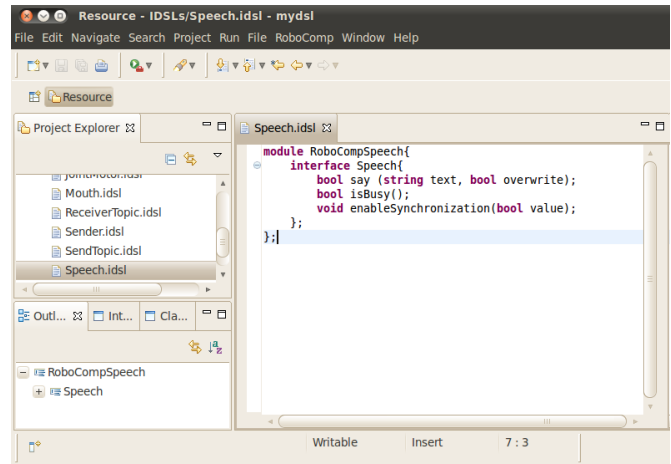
Resource - IDSLs/Speech.idsl - mydsl

File Edit Navigate Search Project Run File RoboComp Window Help

Resource

Project Explorer

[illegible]
Mouth.idsl
ReceiverTopic.idsl
Sender.idsl
SendTopic.idsl
Speech.idsl

Outl... Int... Cla...

RoboCompSpeech
Speech

Speech.idsl

module RoboCompSpeech{
    interface Speech{
        bool say (string text, bool overwrite);
        bool isBusy();
        void enableSynchronization(bool value);
    };
};

Writable | Insert | 7 : 3